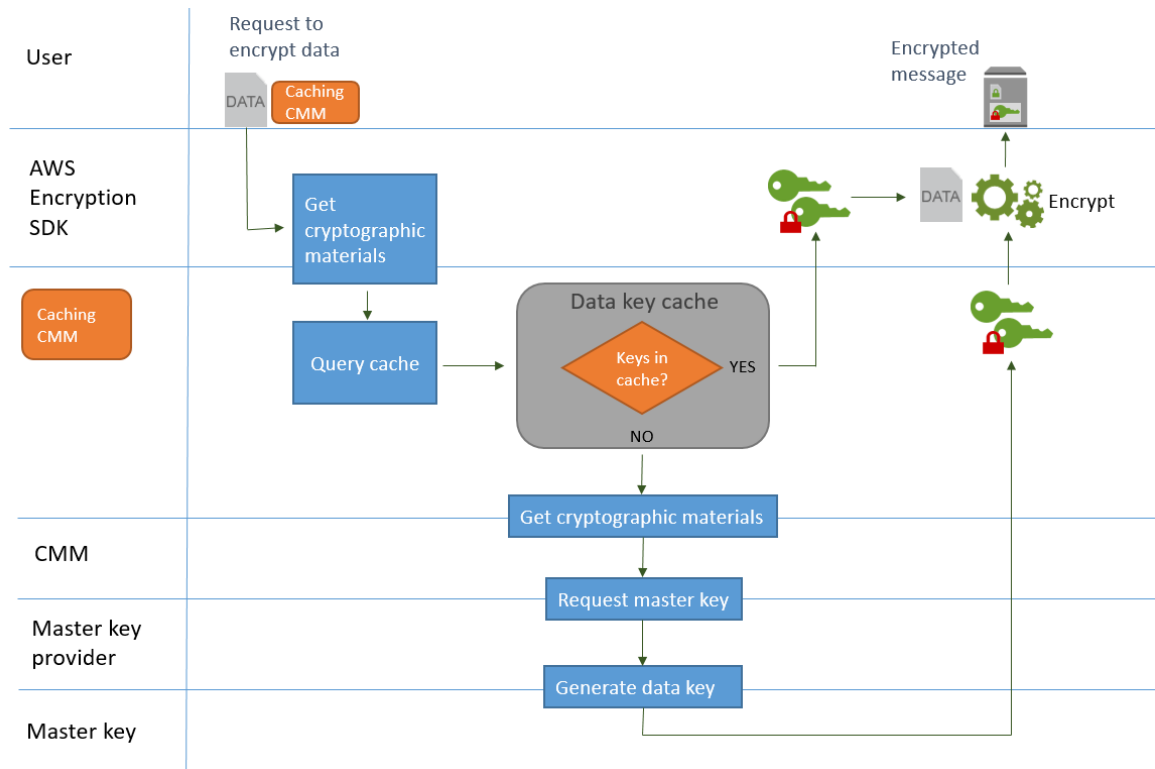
User

Request to encrypt data

DATA

Caching CMM

Encrypted message

AWS Encryption SDK

Get cryptographic materials

DATA

Encrypt

Caching CMM

Query cache

Data key cache

Keys in cache?

YES

NO

Get cryptographic materials

CMM

Request master key

Master key provider

Generate data key

Master key